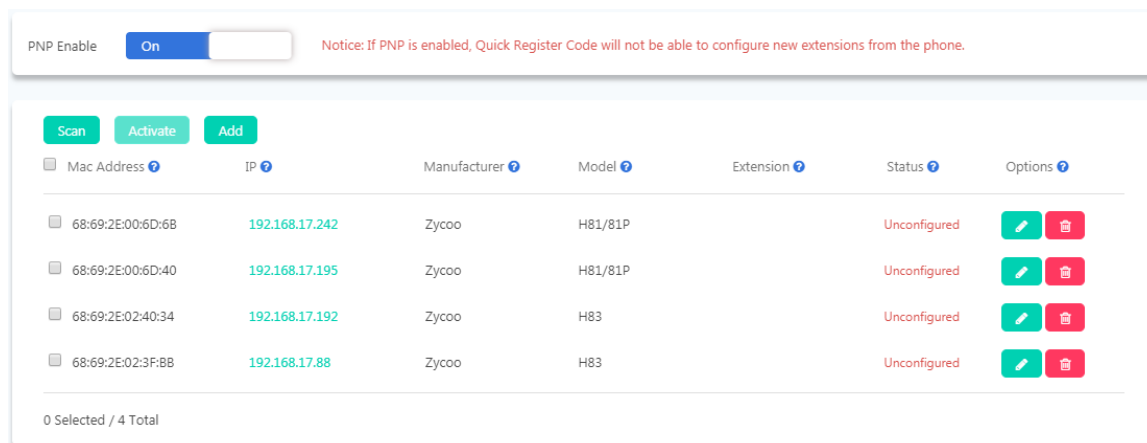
PNP Enable On

Notice: If PNP is enabled, Quick Register Code will not be able to configure new extensions from the phone.

Scan Activate Add

| Mac Address | IP | Manufacturer | Model | Extension | Status | Options |
|---|---|---|---|---|---|---|
| 68:69:2E:00:6D:6B | 192.168.17.242 | Zycoo | H81/81P | | Unconfigured | |
| 68:69:2E:00:6D:40 | 192.168.17.195 | Zycoo | H81/81P | | Unconfigured | |
| 68:69:2E:02:40:34 | 192.168.17.192 | Zycoo | H83 | | Unconfigured | |
| 68:69:2E:02:3F:BB | 192.168.17.88 | Zycoo | H83 | | Unconfigured | |

0 Selected / 4 Total